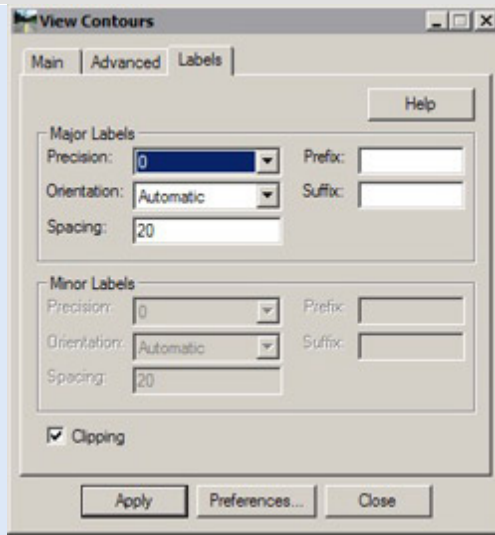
View Contours

Main | Advanced | Labels

Help

Major Labels
Precision: 0
Prefix:
Orientation: Automatic
Suffix:
Spacing: 20

Minor Labels
Precision: 0
Prefix:
Orientation: Automatic
Suffix:
Spacing: 20

Clipping

Apply | Preferences... | Close